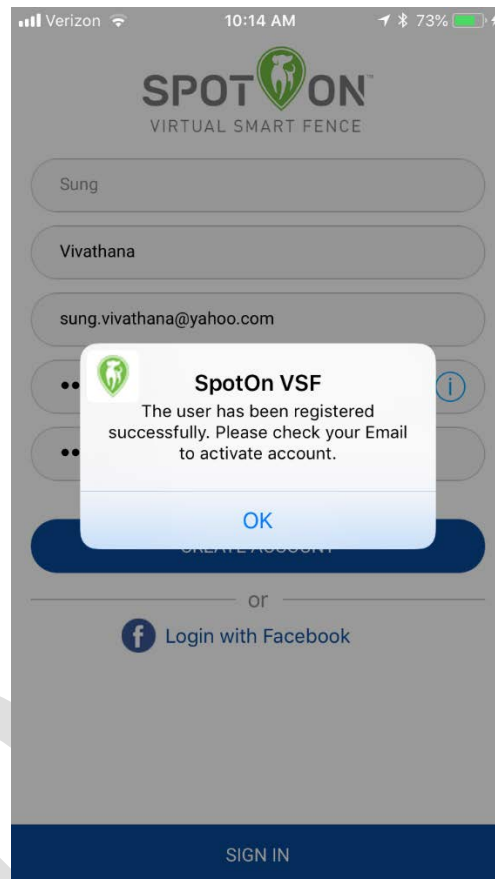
Verizon 10:14 AM 73%

SPOT ON™
VIRTUAL SMART FENCE

Sung

Vivathana

sung.vivathana@yahoo.com

••

••

SpotOn VSF
The user has been registered successfully. Please check your Email to activate account.

OK

CREATE ACCOUNT

or

Login with Facebook

SIGN IN